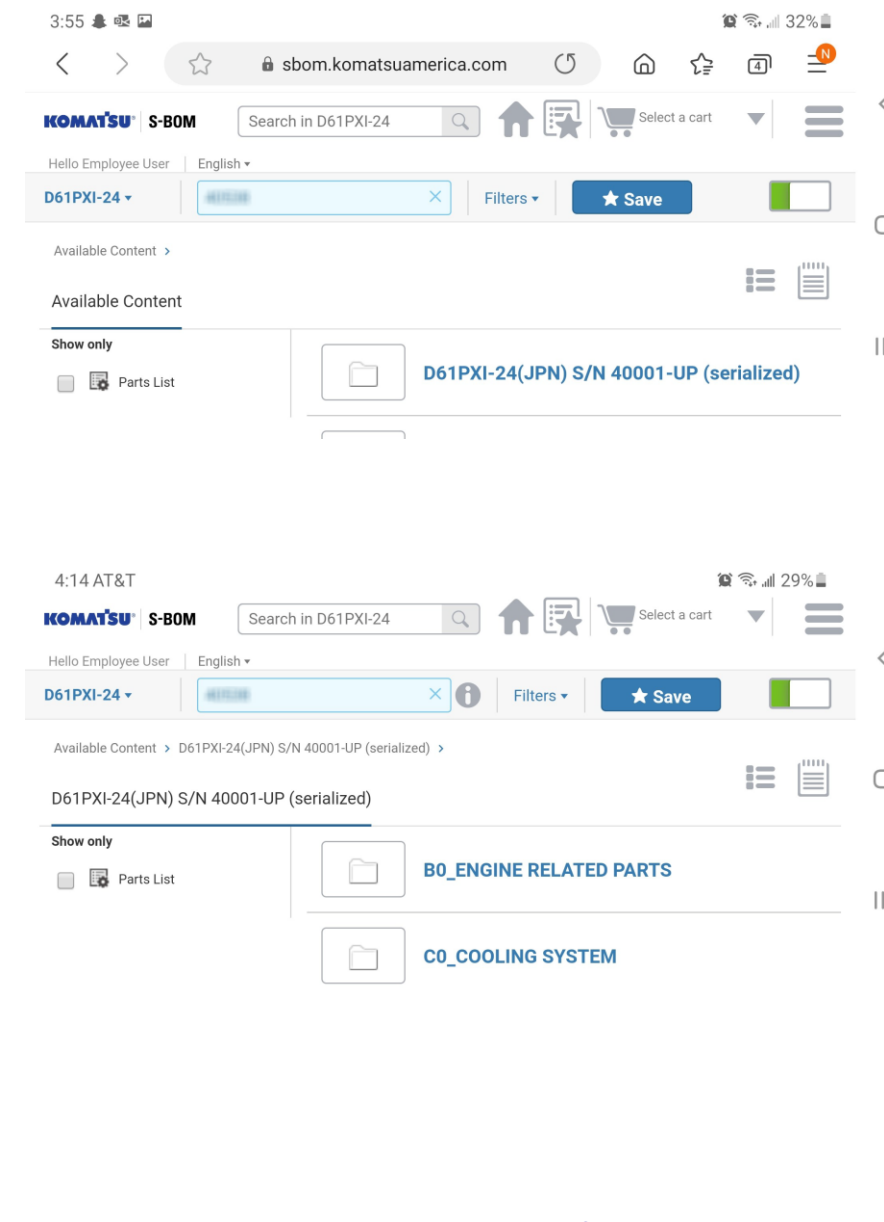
3:55

32%

sbom.komatsuamerica.com

4

N

KOMATSU S-BOM

Search in D61PXI-24

Select a cart

Hello Employee User | English

D61PXI-24

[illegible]

Filters

Save

Available Content >

Available Content

Show only

Parts List

D61PXI-24(JPN) S/N 40001-UP (serialized)

4:14 AT&T

29%

KOMATSU S-BOM

Search in D61PXI-24

Select a cart

Hello Employee User | English

D61PXI-24

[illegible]

Filters

Save

Available Content > D61PXI-24(JPN) S/N 40001-UP (serialized) >

D61PXI-24(JPN) S/N 40001-UP (serialized)

Show only

Parts List

B0_ENGINE RELATED PARTS

C0_COOLING SYSTEM